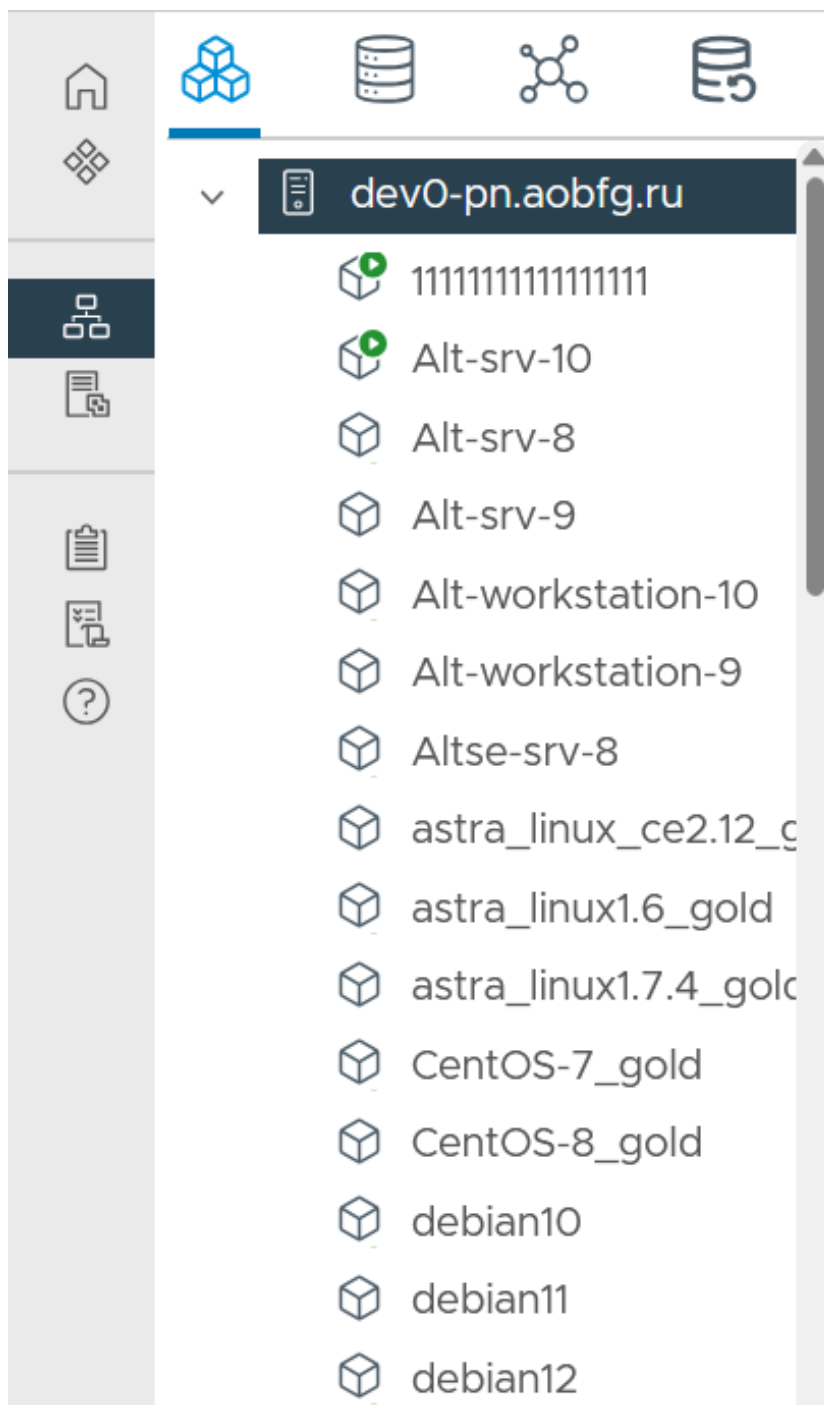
dev0-pn.aobfg.ru
1111111111111111
Alt-srv-10
Alt-srv-8
Alt-srv-9
Alt-workstation-10
Alt-workstation-9
Altse-srv-8
astra_linux_ce2.12_g
astra_linux1.6_gold
astra_linux1.7.4_golc
CentOS-7_gold
CentOS-8_gold
debian10
debian11
debian12